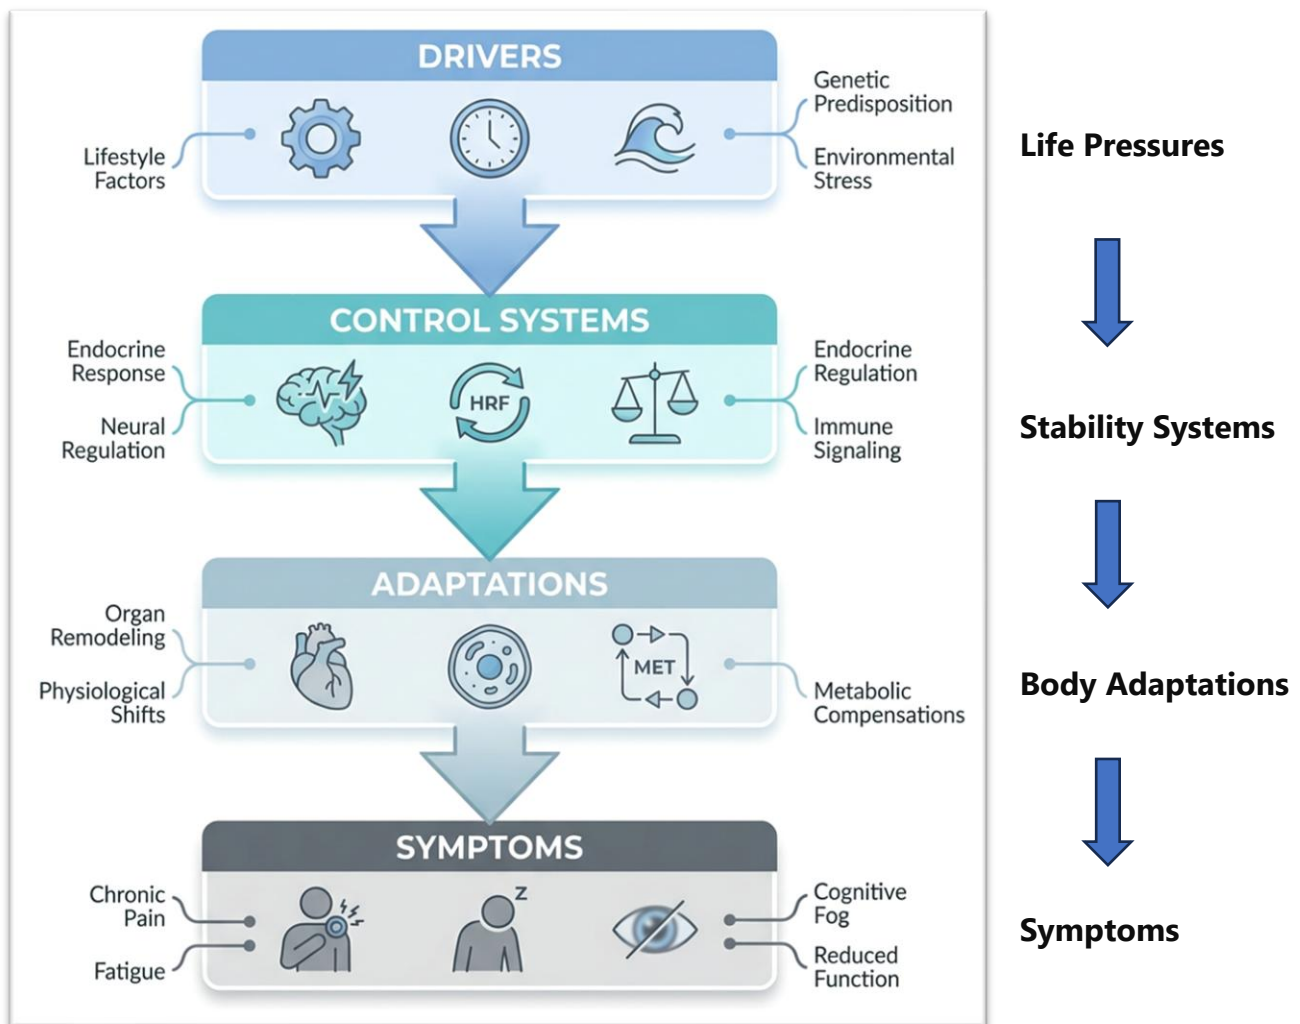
DRIVERS

Lifestyle Factors

Genetic Predisposition

Environmental Stress

Life Pressures

CONTROL SYSTEMS

Endocrine Response

Neural Regulation

HRF

Endocrine Regulation

Immune Signaling

Stability Systems

ADAPTATIONS

Organ Remodeling

Physiological Shifts

MET

Metabolic Compensations

Body Adaptations

SYMPTOMS

Chronic Pain

Fatigue

Z

Cognitive Fog

Reduced Function

Symptoms